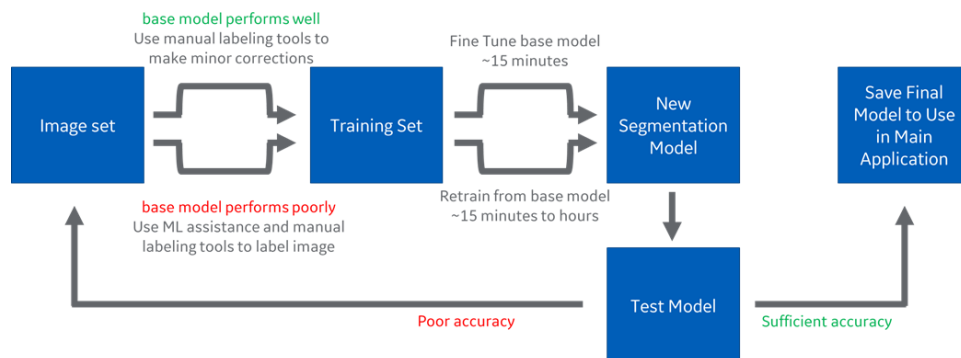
base model performs well
Use manual labeling tools to make minor corrections

Fine Tune base model
~15 minutes

Image set

Training Set

New Segmentation Model

Save Final Model to Use in Main Application

base model performs poorly
Use ML assistance and manual labeling tools to label image

Retrain from base model
~15 minutes to hours

Test Model

Poor accuracy

Sufficient accuracy